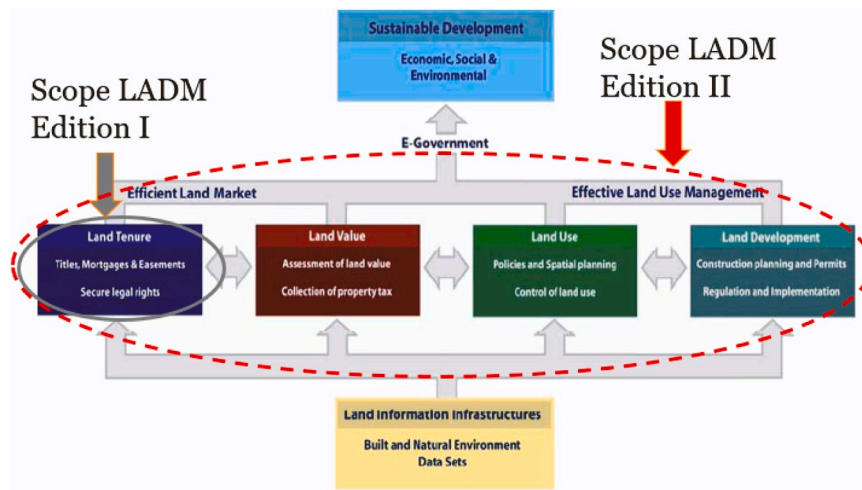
Sustainable Development

Economic, Social & Environmental

Scope LADM Edition II

Scope LADM Edition I

E-Government

Efficient Land Market

Effective Land Use Management

Land Tenure

Titles, Mortgages & Easements

Secure legal rights

Land Value

Assessment of land value

Collection of property tax

Land Use

Policies and Spatial planning

Control of land use

Land Development

Construction planning and Permits

Regulation and Implementation

Land Information Infrastructures

Built and Natural Environment Data Sets